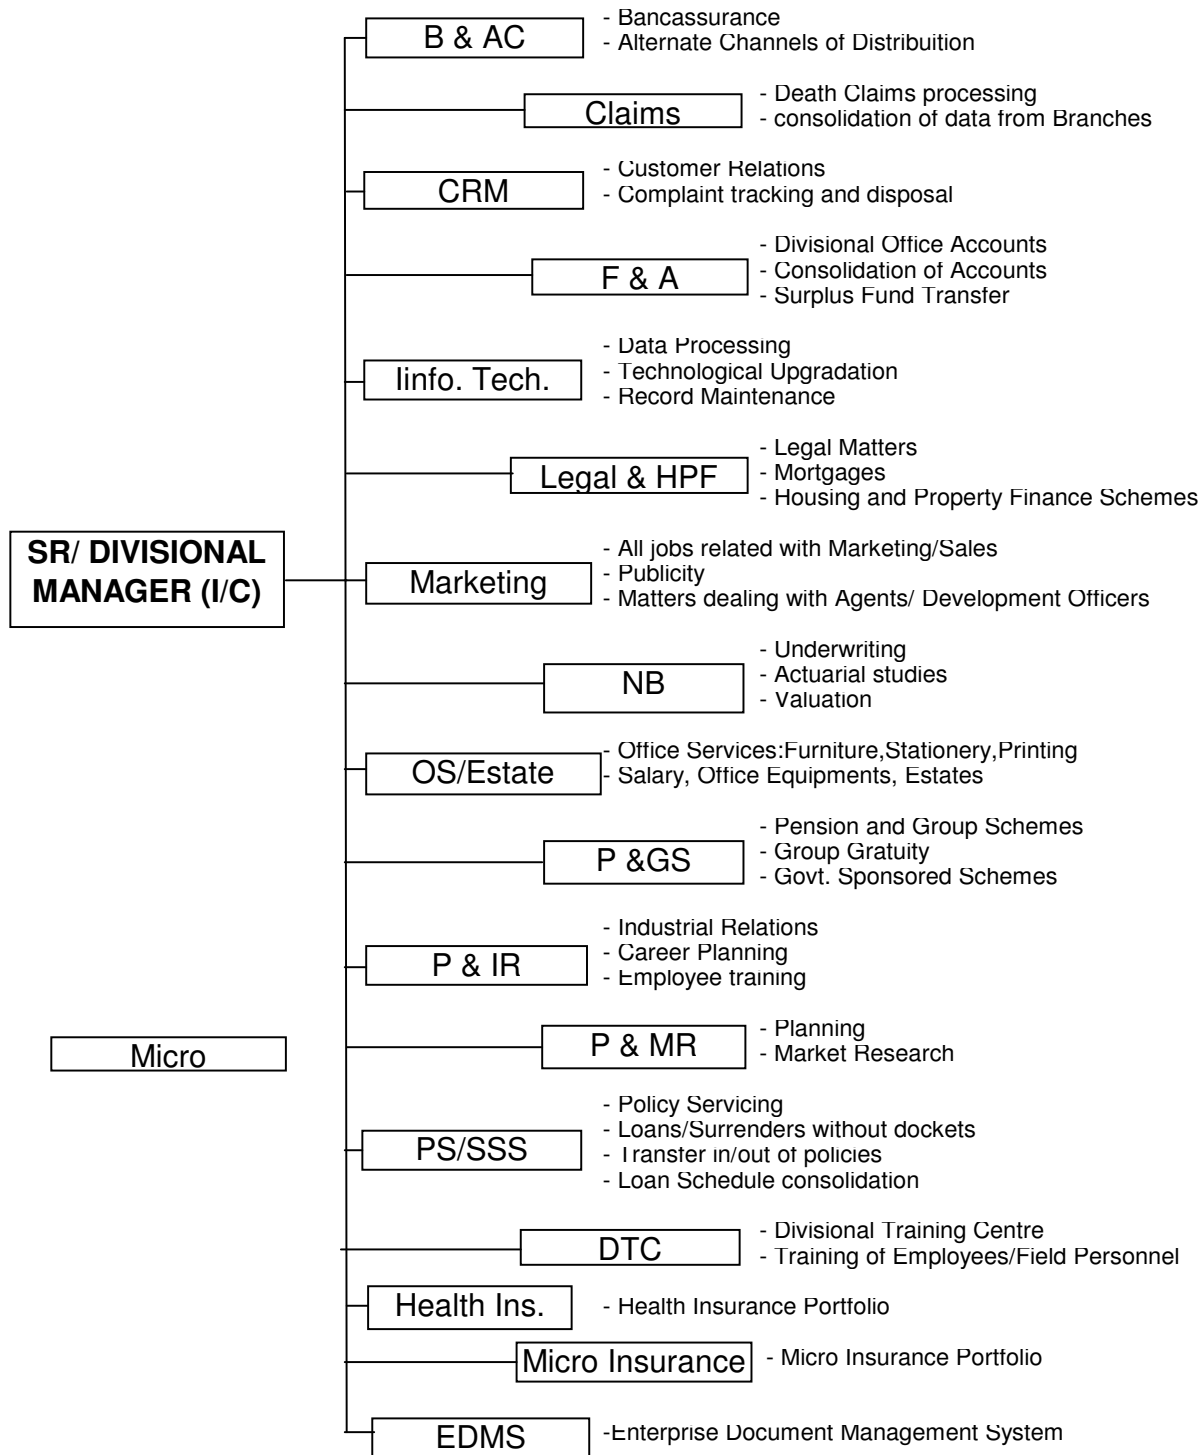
SR/ DIVISIONAL MANAGER (I/C)

B & AC
- Bancassurance
- Alternate Channels of Distribuition

Claims
- Death Claims processing
- consolidation of data from Branches

CRM
- Customer Relations
- Complaint tracking and disposal

F & A
- Divisional Office Accounts
- Consolidation of Accounts
- Surplus Fund Transfer

Iinfo. Tech.
- Data Processing
- Technological Upgradation
- Record Maintenance

Legal & HPF
- Legal Matters
- Mortgages
- Housing and Property Finance Schemes

Marketing
- All jobs related with Marketing/Sales
- Publicity
- Matters dealing with Agents/ Development Officers

NB
- Underwriting
- Actuarial studies
- Valuation

OS/Estate
- Office Services:Furniture,Stationery,Printing
- Salary, Office Equipments, Estates

P &GS
- Pension and Group Schemes
- Group Gratuity
- Govt. Sponsored Schemes

P & IR
- Industrial Relations
- Career Planning
- Employee training

Micro

P & MR
- Planning
- Market Research

PS/SSS
- Policy Servicing
- Loans/Surrenders without dockets
- Transfer in/out of policies
- Loan Schedule consolidation

DTC
- Divisional Training Centre
- Training of Employees/Field Personnel

Health Ins.
- Health Insurance Portfolio

Micro Insurance
- Micro Insurance Portfolio

EDMS
-Enterprise Document Management System